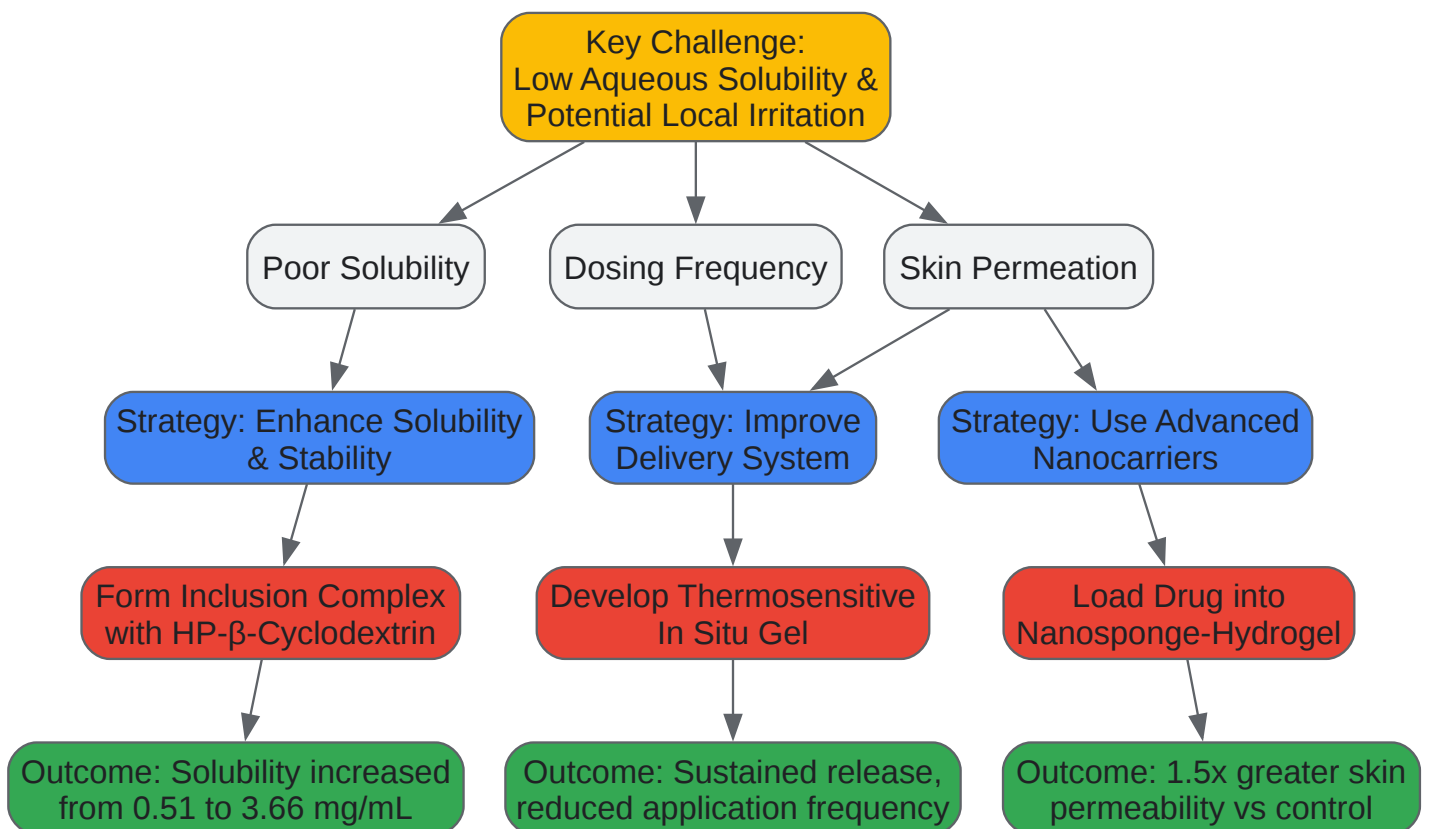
Key Challenge:
Low Aqueous Solubility & Potential Local Irritation

Poor Solubility

Dosing Frequency

Skin Permeation

Strategy: Enhance Solubility & Stability

Strategy: Improve Delivery System

Strategy: Use Advanced Nanocarriers

Form Inclusion Complex with HP-β-Cyclodextrin

Develop Thermosensitive In Situ Gel

Load Drug into Nanosponge-Hydrogel

Outcome: Solubility increased from 0.51 to 3.66 mg/mL

Outcome: Sustained release, reduced application frequency

Outcome: 1.5x greater skin permeability vs control